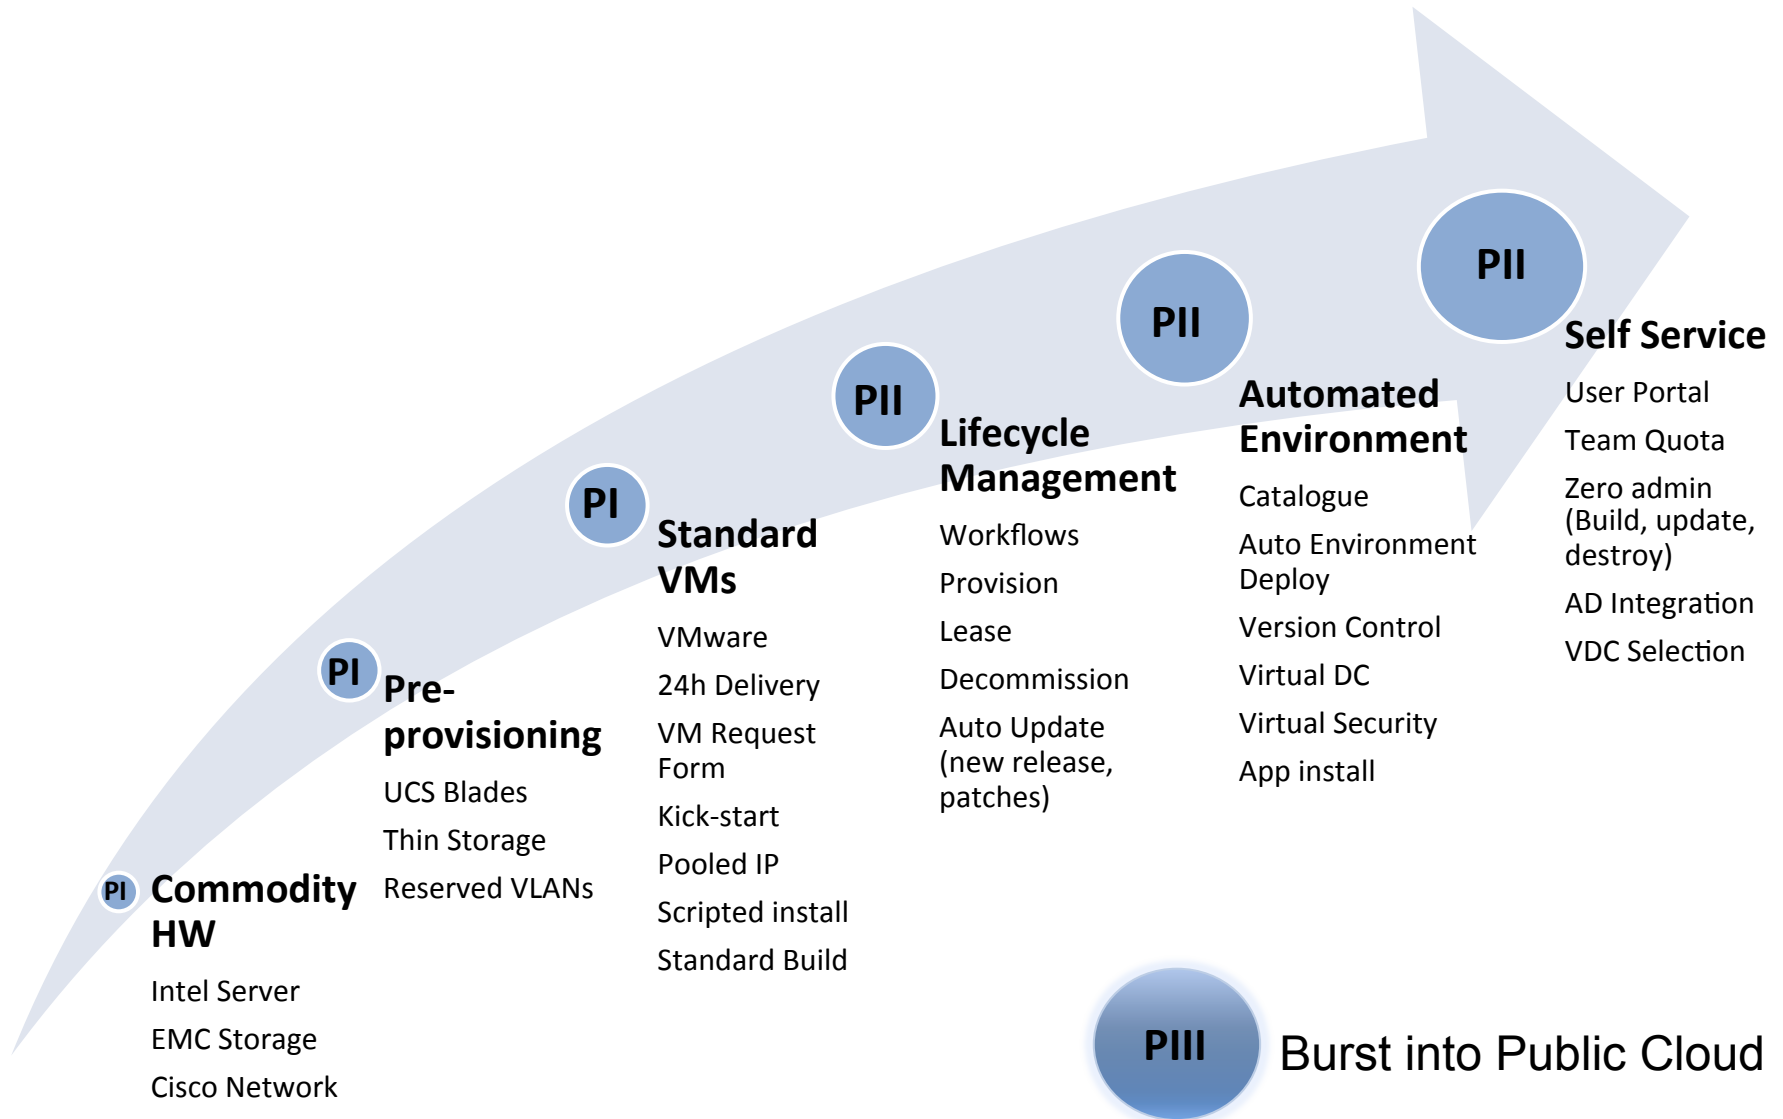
PI
Commodity HW
Intel Server
EMC Storage
Cisco Network

PI
Pre-provisioning
UCS Blades
Thin Storage
Reserved VLANs

PI
Standard VMs
VMware
24h Delivery
VM Request Form
Kick-start
Pooled IP
Scripted install
Standard Build

PII
Lifecycle Management
Workflows
Provision
Lease
Decommission
Auto Update (new release, patches)

PII
Automated Environment
Catalogue
Auto Environment Deploy
Version Control
Virtual DC
Virtual Security
App install

PII
Self Service
User Portal
Team Quota
Zero admin (Build, update, destroy)
AD Integration
VDC Selection

PIII
Burst into Public Cloud